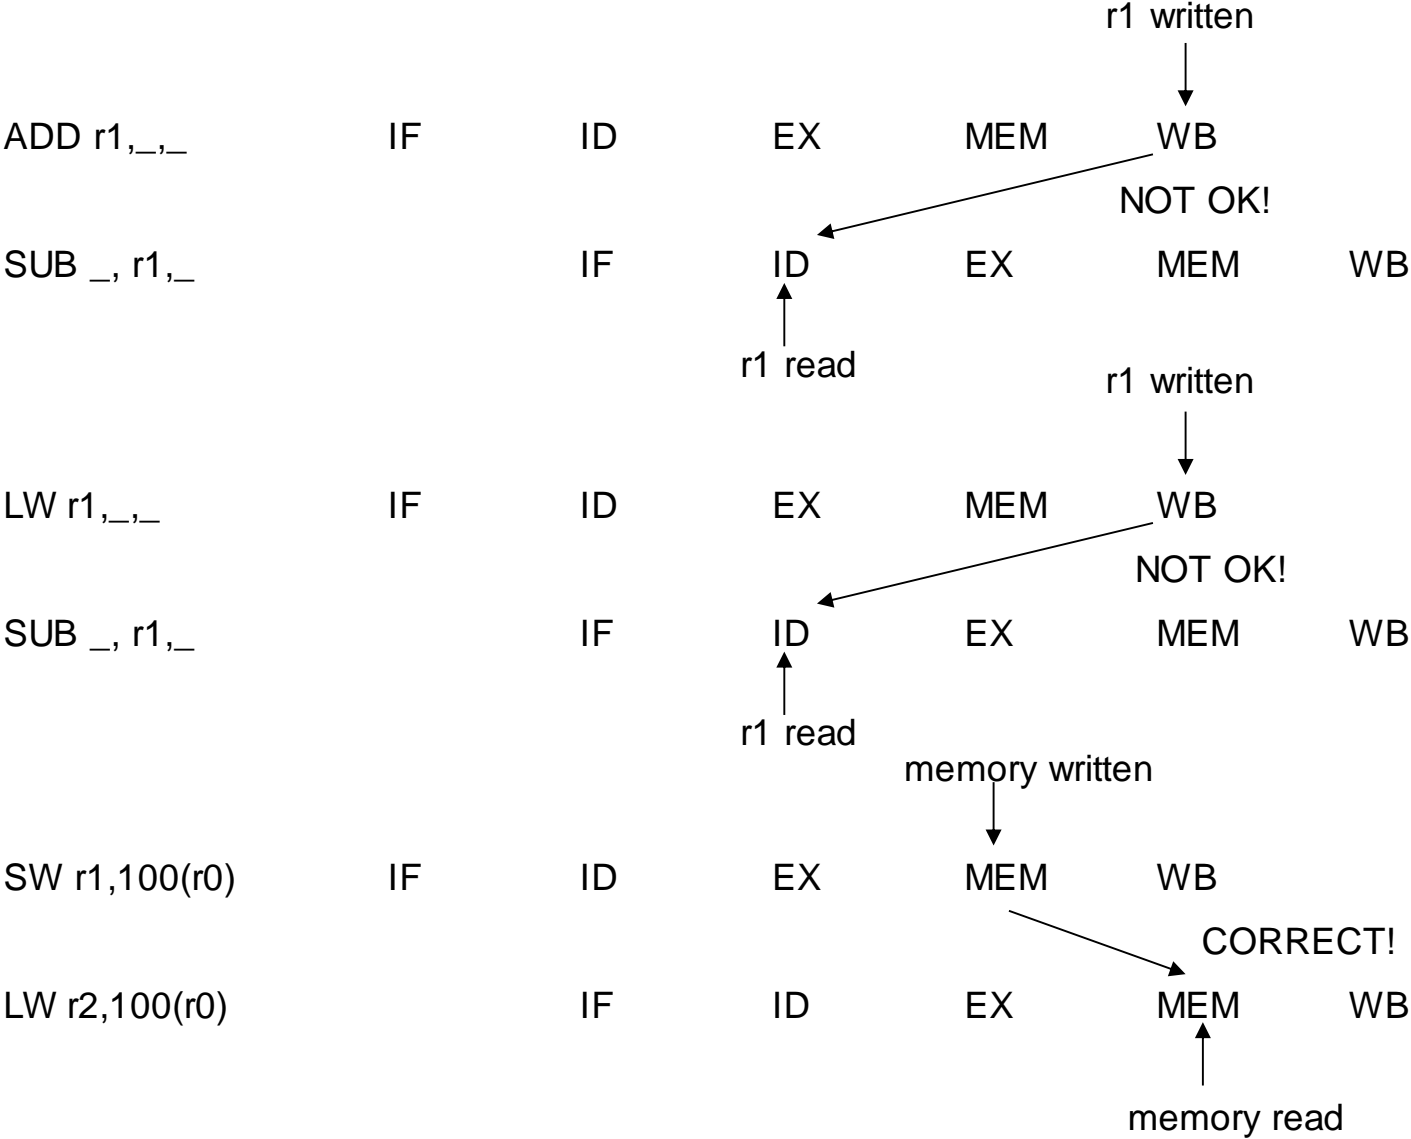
r1 written

ADD r1,_,_ IF ID EX MEM WB

NOT OK!

SUB _, r1,_ IF ID EX MEM WB

r1 read

r1 written

LW r1,_,_ IF ID EX MEM WB

NOT OK!

SUB _, r1,_ IF ID EX MEM WB

r1 read

memory written

SW r1,100(r0) IF ID EX MEM WB

CORRECT!

LW r2,100(r0) IF ID EX MEM WB

memory read